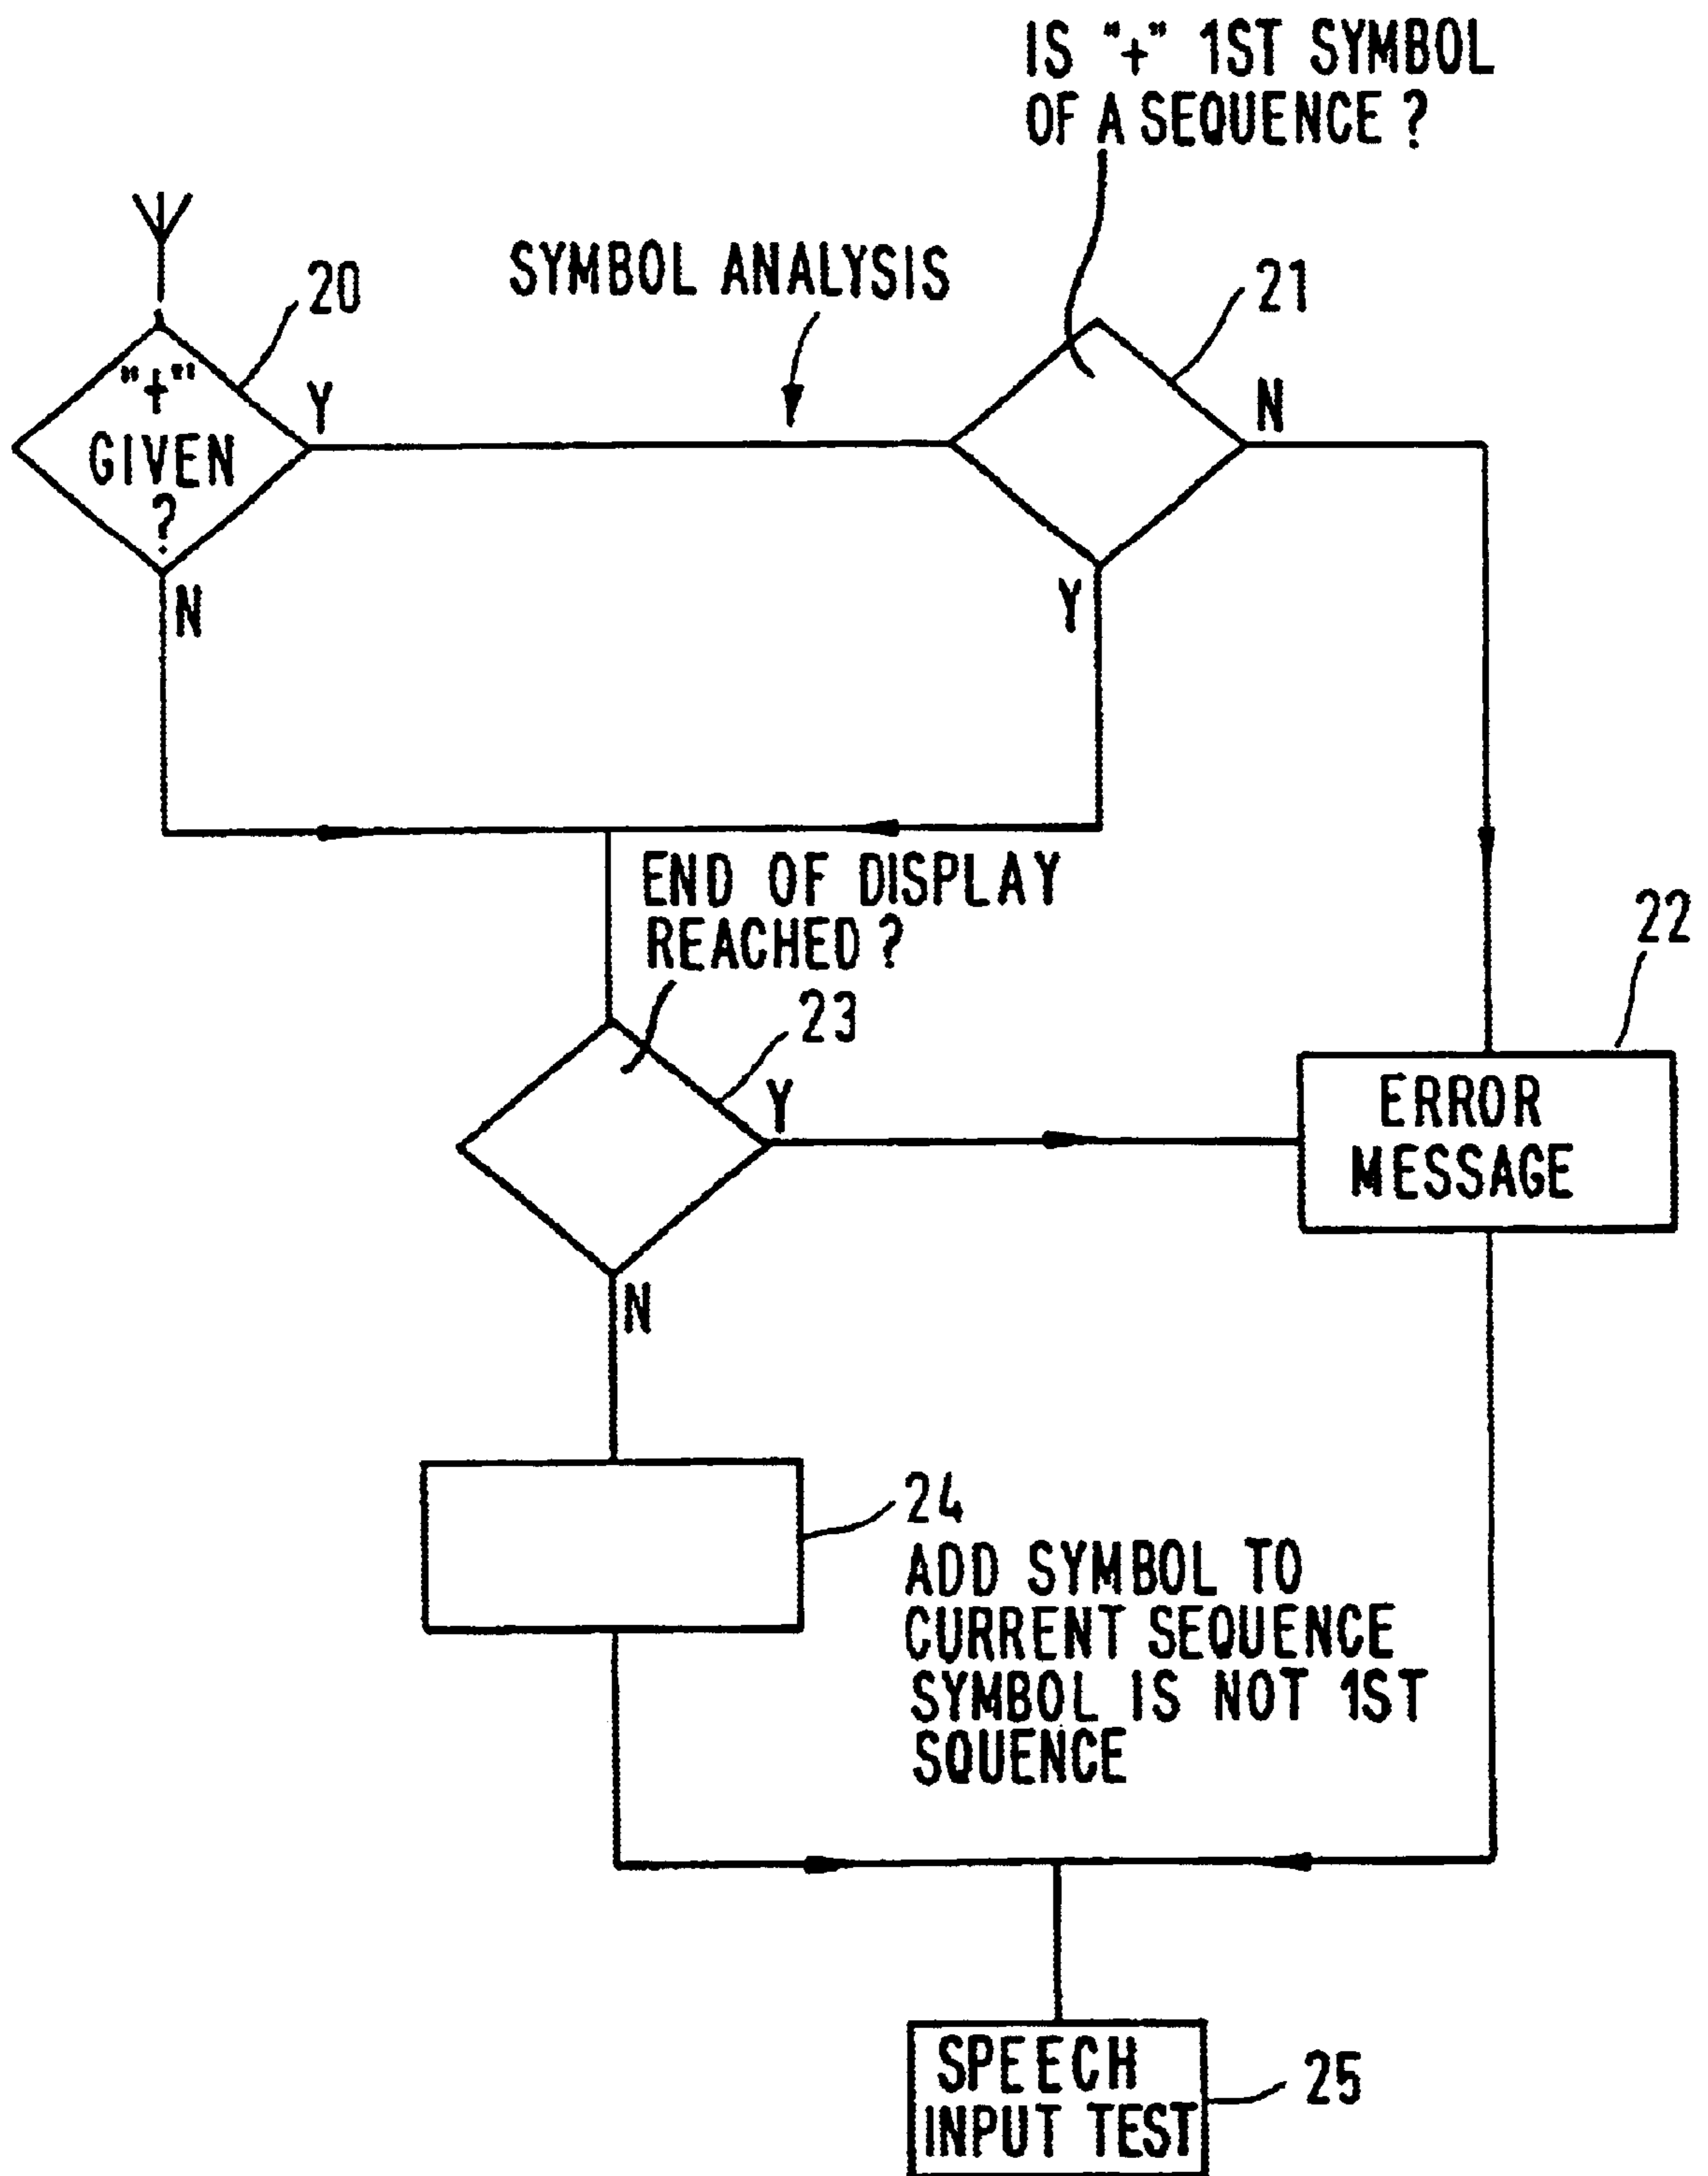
IS "+" 1ST SYMBOL OF A SEQUENCE ?

SYMBOL ANALYSIS

20

"+" GIVEN ?

Y

N

21

N

Y

END OF DISPLAY REACHED ?

23

Y

N

22

ERROR MESSAGE

24

ADD SYMBOL TO CURRENT SEQUENCE SYMBOL IS NOT 1ST SQUENCE

SPEECH INPUT TEST

25